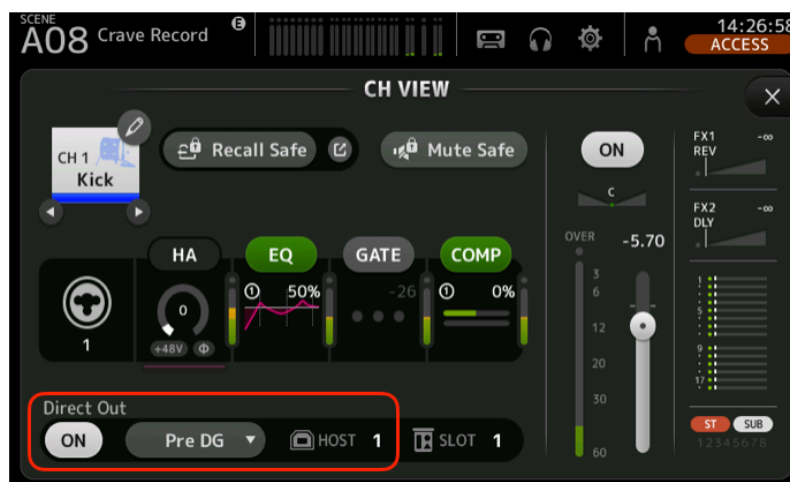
SCENE
A08 Crave Record
E
14:26:58
ACCESS
CH VIEW
CH 1
Kick
Recall Safe
Mute Safe
ON
C
OVER
-5.70
3
6
12
20
30
60
FX1
REV
-∞
FX2
DLY
-∞
1
5
9
17
ST
SUB
12345678
HA
0
+48V
Φ
1
EQ
50%
GATE
-26
COMP
0%
Direct Out
ON
Pre DG
HOST
1
SLOT
1